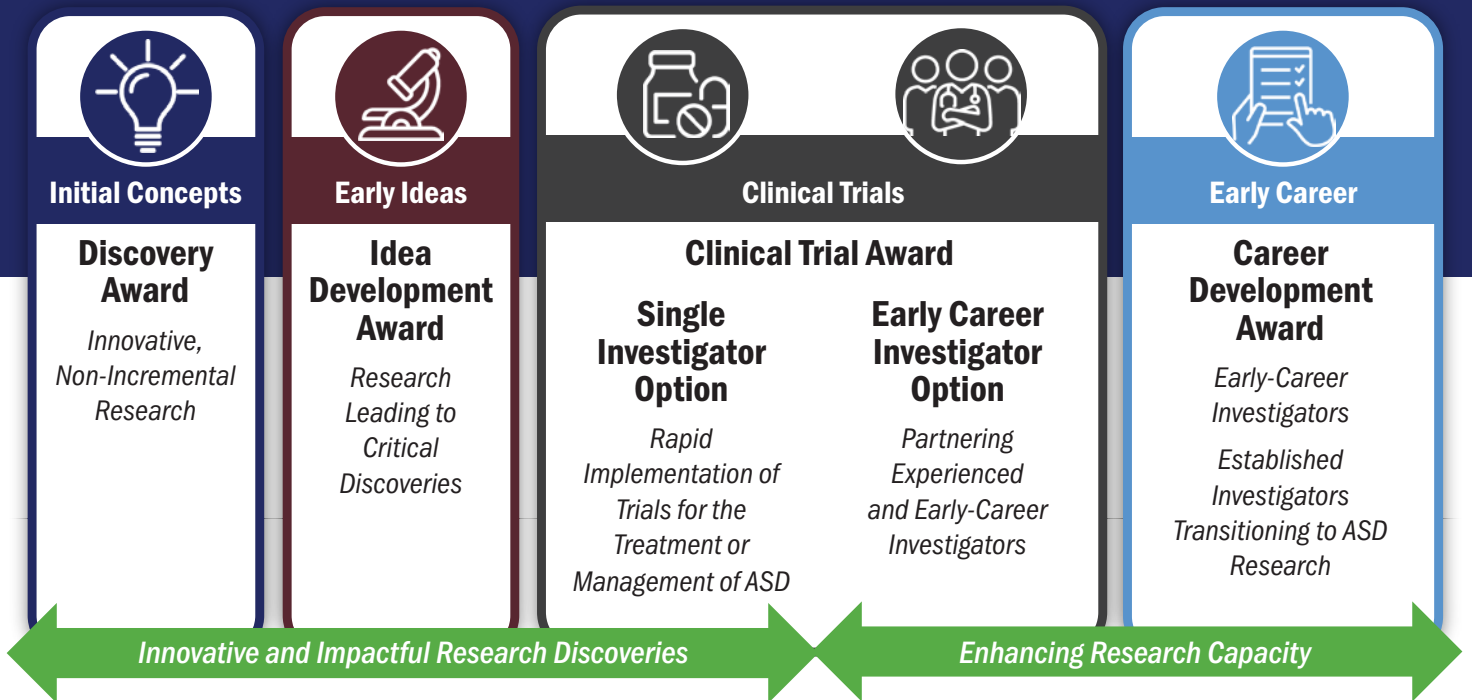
Initial Concepts

Discovery Award

Innovative, Non-Incremental Research

Early Ideas

Idea Development Award

Research Leading to Critical Discoveries

Clinical Trials

Clinical Trial Award

Single Investigator Option

Rapid Implementation of Trials for the Treatment or Management of ASD

Early Career Investigator Option

Partnering Experienced and Early-Career Investigators

Early Career

Career Development Award

Early-Career Investigators

Established Investigators Transitioning to ASD Research

Innovative and Impactful Research Discoveries

Enhancing Research Capacity